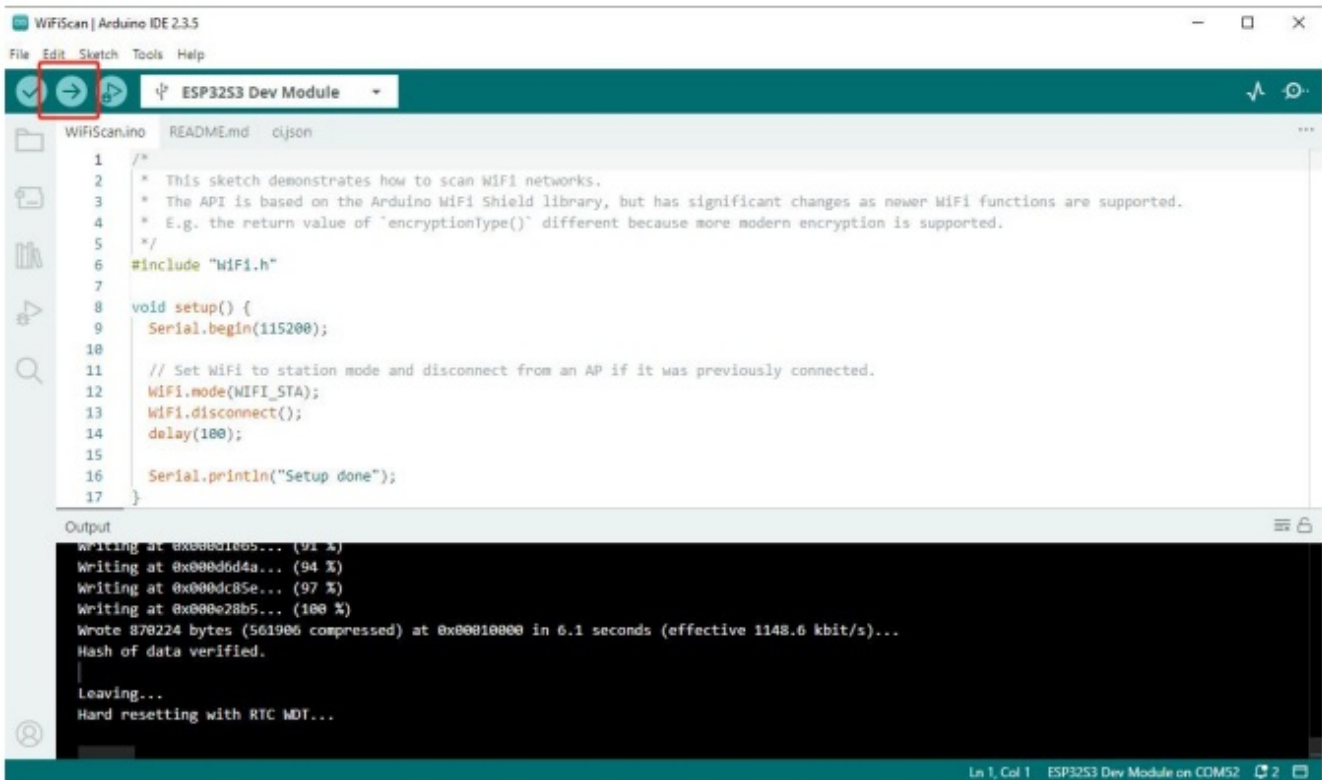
WiFiScan | Arduino IDE 2.3.5

File Edit Sketch Tools Help

ESP32S3 Dev Module

WiFiScan.ino README.md ci.json

1 /*
2 * This sketch demonstrates how to scan WiFi networks.
3 * The API is based on the Arduino WiFi Shield library, but has significant changes as newer WiFi functions are supported.
4 * E.g. the return value of `encryptionType()` different because more modern encryption is supported.
5 */
6 #include "WiFi.h"
7
8 void setup() {
9 Serial.begin(115200);
10
11 // Set WiFi to station mode and disconnect from an AP if it was previously connected.
12 WiFi.mode(WIFI_STA);
13 WiFi.disconnect();
14 delay(100);
15
16 Serial.println("Setup done");
17 }

Output

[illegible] (91 %)
Writing at 0x000d6d4a... (94 %)
Writing at 0x000dc85e... (97 %)
Writing at 0x000e28b5... (100 %)
Wrote 870224 bytes (561906 compressed) at 0x00010000 in 6.1 seconds (effective 1148.6 kbit/s)...
Hash of data verified.

Leaving...
Hard resetting with RTC WDT...

Ln 1, Col 1 ESP32S3 Dev Module on COM52 2